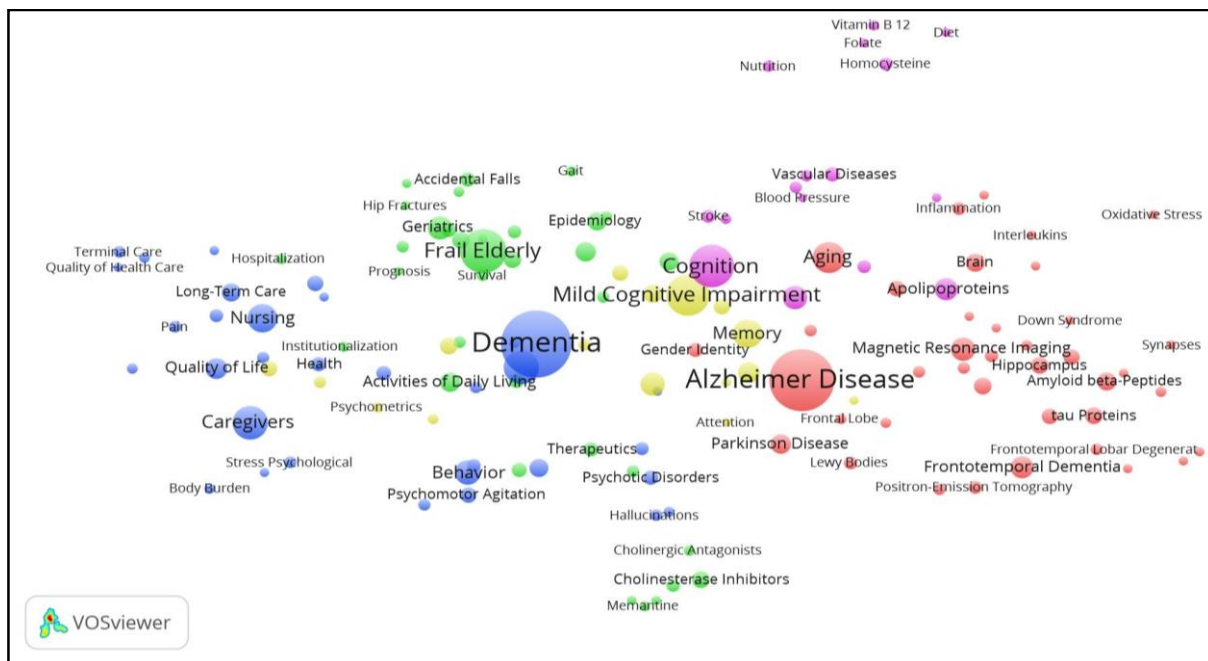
Vitamin B 12
Folate
Diet
Nutrition
Homocysteine
Vascular Diseases
Blood Pressure
Inflammation
Oxidative Stress
Accidental Falls
Gait
Hip Fractures
Epidemiology
Stroke
Interleukins
Geriatrics
Terminal Care
Quality of Health Care
Hospitalization
Frail Elderly
Cognition
Aging
Brain
Prognosis
Survival
Long-Term Care
Mild Cognitive Impairment
Apolipoproteins
Nursing
Pain
Down Syndrome
Memory
Institutionalization
Dementia
Magnetic Resonance Imaging
Synapses
Gender Identity
Health
Hippocampus
Quality of Life
Activities of Daily Living
Alzheimer Disease
Amyloid beta-Peptides
Psychometrics
Caregivers
tau Proteins
Attention
Frontal Lobe
Parkinson Disease
Therapeutics
Frontotemporal Lobar Degenerat
Stress Psychological
Lewy Bodies
Behavior
Psychotic Disorders
Frontotemporal Dementia
Body Burden
Psychomotor Agitation
Positron-Emission Tomography
Hallucinations
Cholinergic Antagonists
Cholinesterase Inhibitors
Memantine
VOSviewer